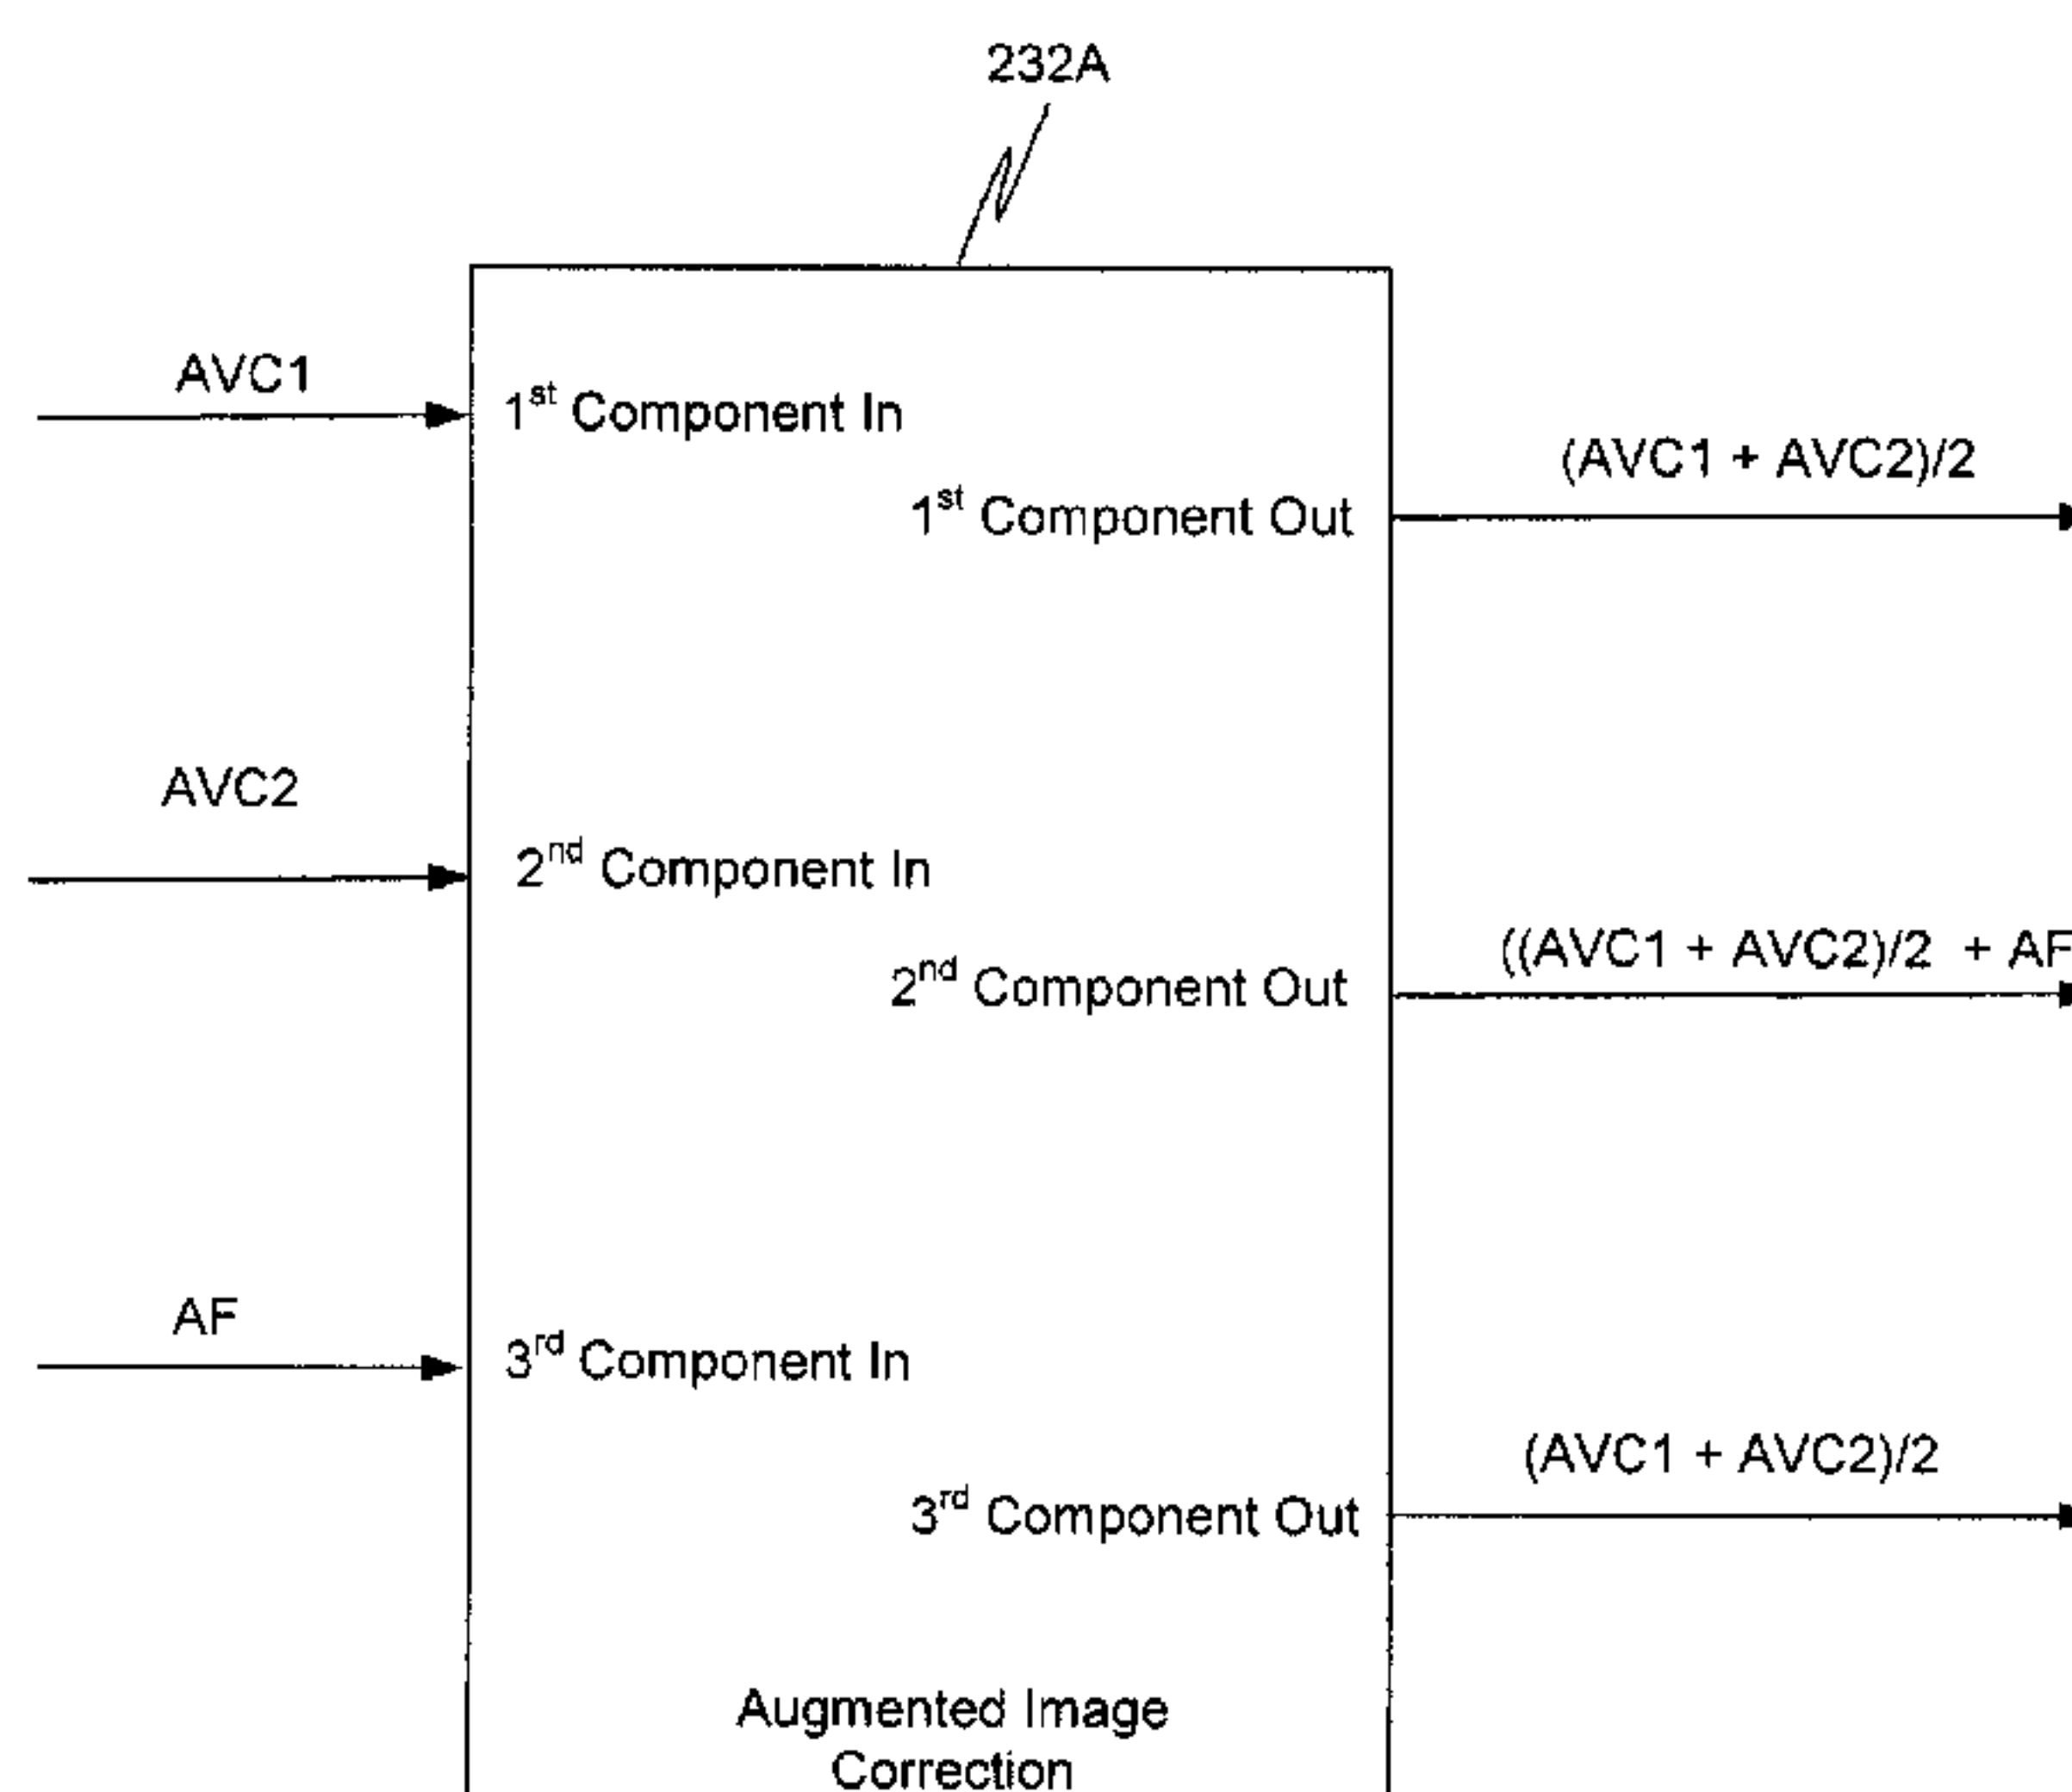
232A

AVC1

$1^{st}$ Component In

$1^{st}$ Component Out

(AVC1 + AVC2)/2

AVC2

$2^{nd}$ Component In

$2^{nd}$ Component Out

((AVC1 + AVC2)/2 + AF

AF

$3^{rd}$ Component In

$3^{rd}$ Component Out

(AVC1 + AVC2)/2

Augmented Image Correction